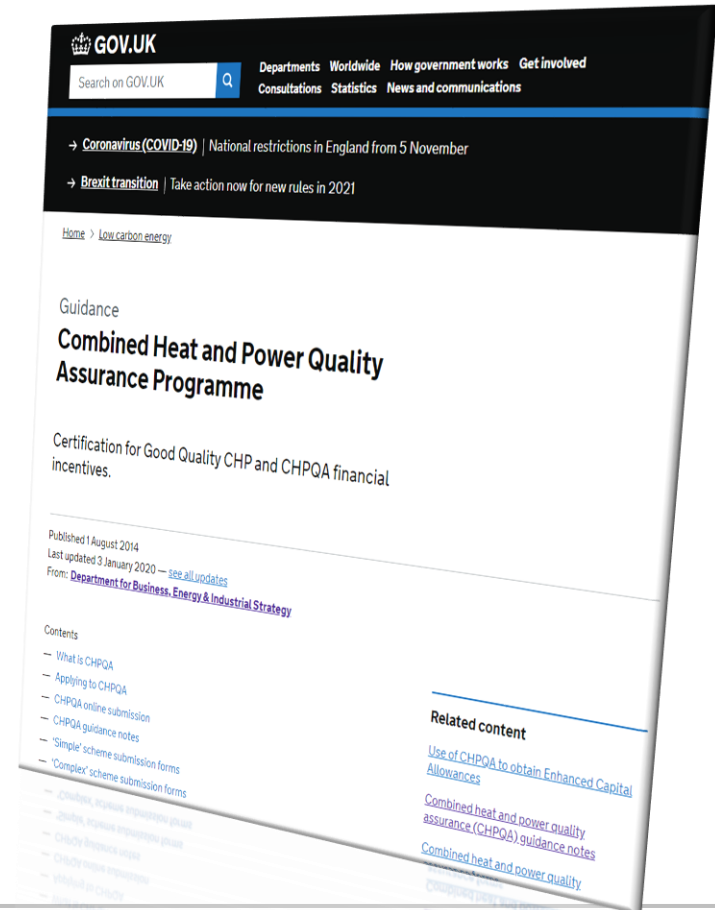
GOV.UK

Search on GOV.UK

Departments Worldwide How government works Get involved
Consultations Statistics News and communications

→ Coronavirus (COVID-19) | National restrictions in England from 5 November

→ Brexit transition | Take action now for new rules in 2021

Home > Low carbon energy

Guidance

Combined Heat and Power Quality Assurance Programme

Certification for Good Quality CHP and CHPQA financial incentives.

Published 1 August 2014
Last updated 3 January 2020 — see all updates
From: Department for Business, Energy & Industrial Strategy

Contents

— What is CHPQA
— Applying to CHPQA
— CHPQA online submission
— CHPQA guidance notes
— 'Simple' scheme submission forms
— 'Complex' scheme submission forms

Related content

Use of CHPQA to obtain Enhanced Capital Allowances

Combined heat and power quality assurance (CHPQA) guidance notes

Combined heat and power quality